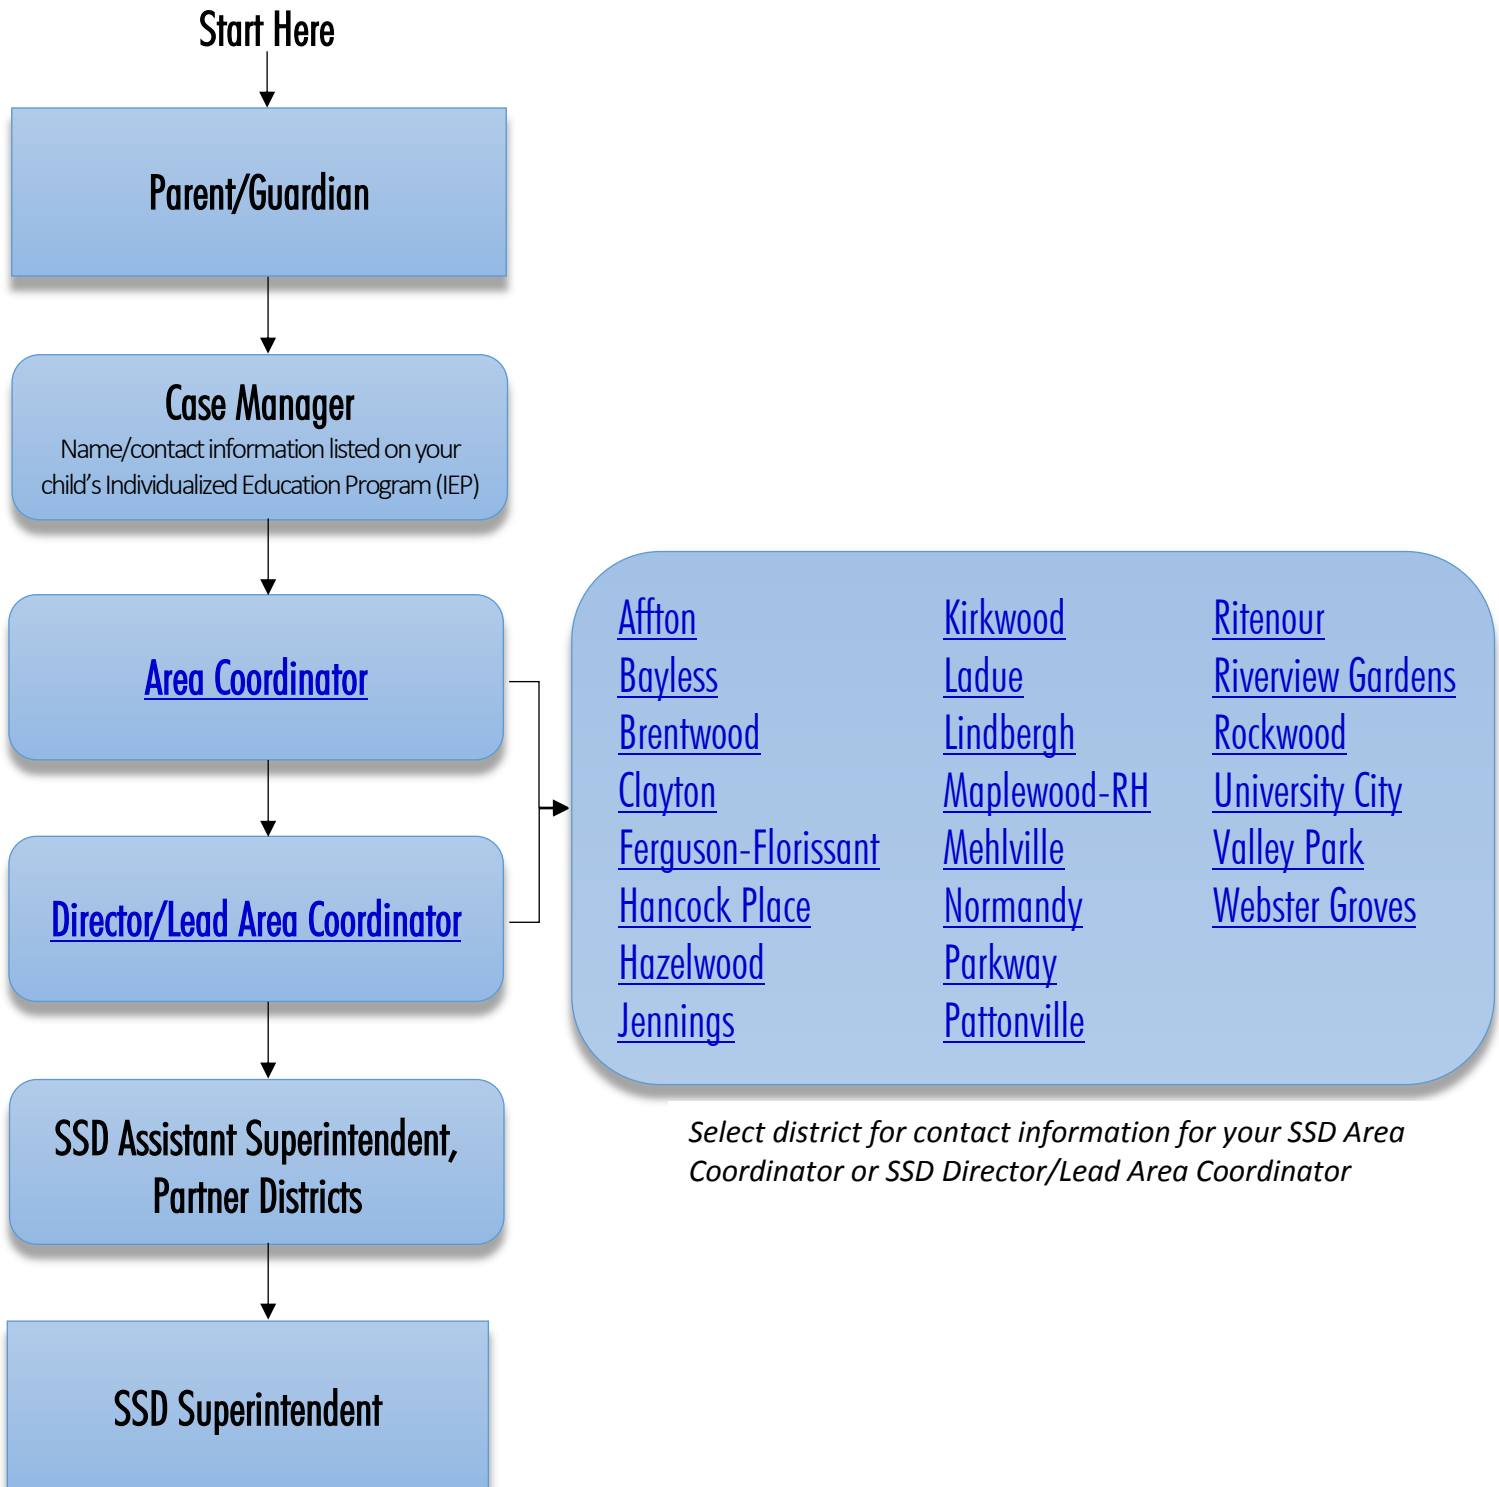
Start Here

Parent/Guardian

Case Manager
Name/contact information listed on your child's Individualized Education Program (IEP)

Area Coordinator

Director/Lead Area Coordinator

SSD Assistant Superintendent, Partner Districts

SSD Superintendent

Affton
Bayless
Brentwood
Clayton
Ferguson-Florissant
Hancock Place
Hazelwood
Jennings

Kirkwood
Ladue
Lindbergh
Maplewood-RH
Mehlville
Normandy
Parkway
Pattonville

Ritenour
Riverview Gardens
Rockwood
University City
Valley Park
Webster Groves

Select district for contact information for your SSD Area Coordinator or SSD Director/Lead Area Coordinator